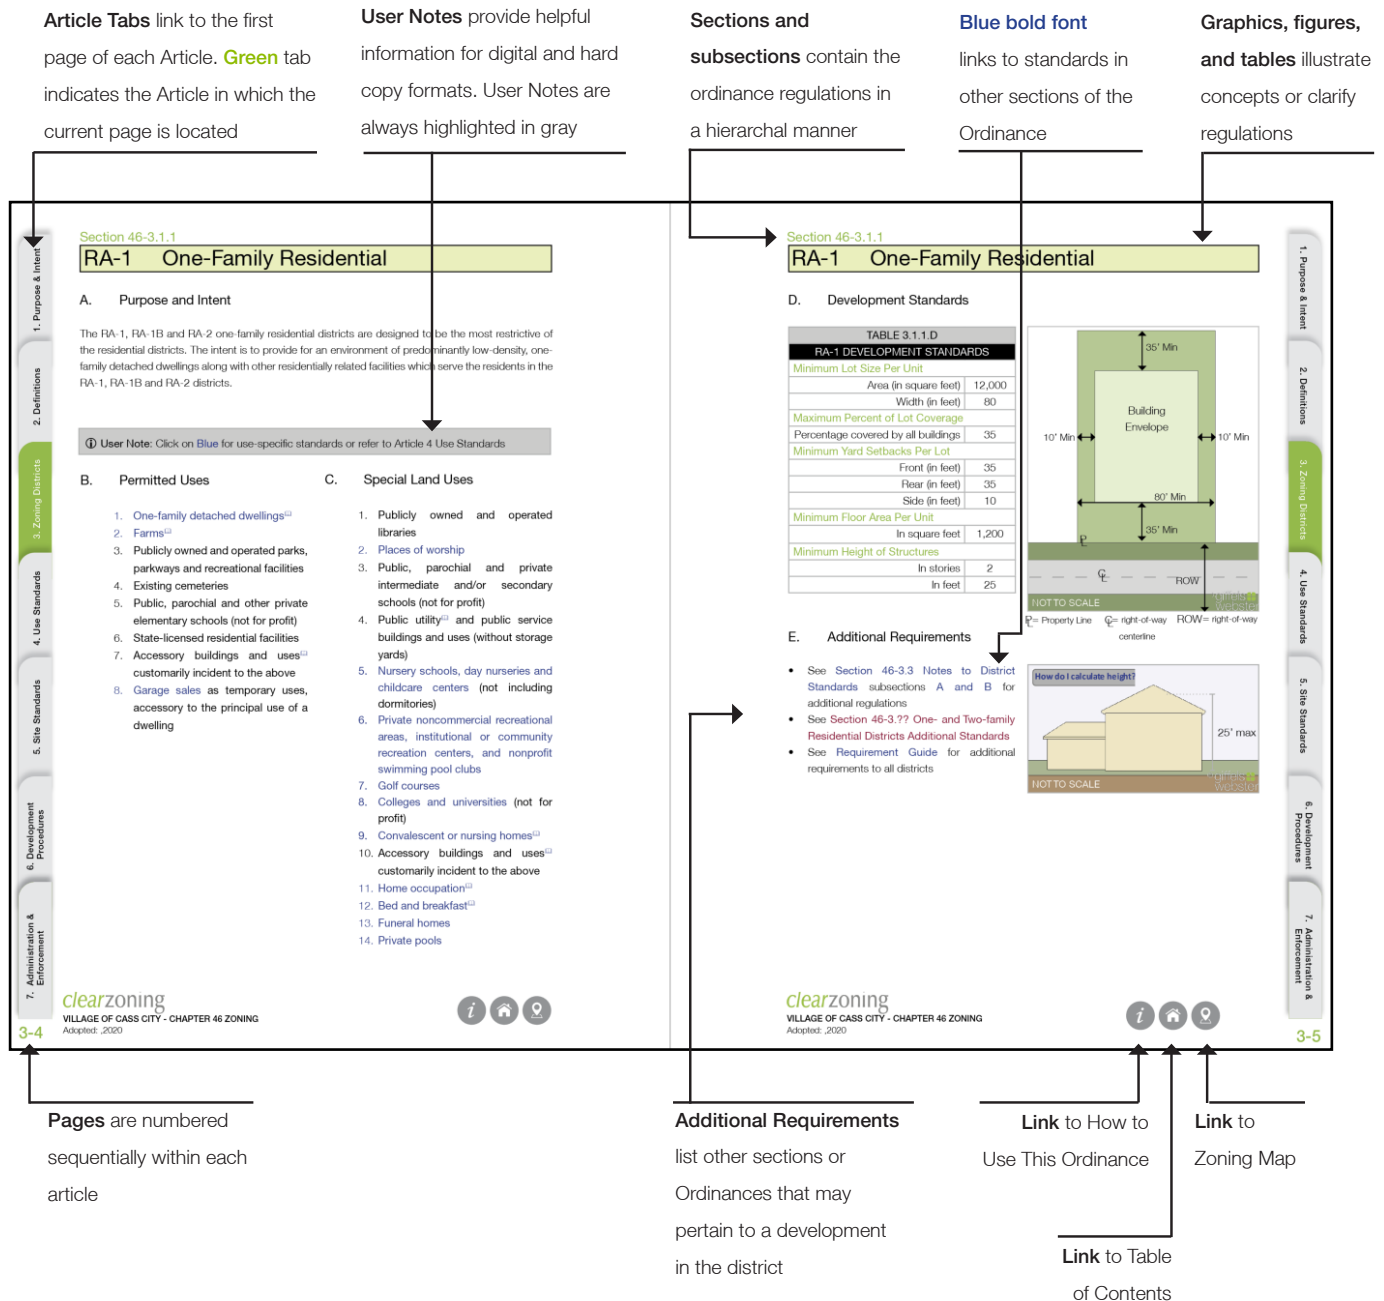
**Article Tabs** link to the first page of each Article. **Green** tab indicates the Article in which the current page is located

**User Notes** provide helpful information for digital and hard copy formats. User Notes are always highlighted in gray

**Sections and subsections** contain the ordinance regulations in a hierarchal manner

**Blue bold font** links to standards in other sections of the Ordinance

**Graphics, figures, and tables** illustrate concepts or clarify regulations

1. Purpose & Intent
2. Definitions
3. Zoning Districts
4. Use Standards
5. Site Standards
6. Development Procedures
7. Administration & Enforcement

Section 46-3.1.1
RA-1 One-Family Residential

A. Purpose and Intent

The RA-1, RA-1B and RA-2 one-family residential districts are designed to be the most restrictive of the residential districts. The intent is to provide for an environment of predominantly low-density, one-family detached dwellings along with other residentially related facilities which serve the residents in the RA-1, RA-1B and RA-2 districts.

ⓘ User Note: Click on Blue for use-specific standards or refer to Article 4 Use Standards

B. Permitted Uses

1. One-family detached dwellings
2. Farms
3. Publicly owned and operated parks, parkways and recreational facilities
4. Existing cemeteries
5. Public, parochial and other private elementary schools (not for profit)
6. State-licensed residential facilities
7. Accessory buildings and uses customarily incident to the above
8. Garage sales as temporary uses, accessory to the principal use of a dwelling

C. Special Land Uses

1. Publicly owned and operated libraries
2. Places of worship
3. Public, parochial and private intermediate and/or secondary schools (not for profit)
4. Public utility and public service buildings and uses (without storage yards)
5. Nursery schools, day nurseries and childcare centers (not including dormitories)
6. Private noncommercial recreational areas, institutional or community recreation centers, and nonprofit swimming pool clubs
7. Golf courses
8. Colleges and universities (not for profit)
9. Convalescent or nursing homes
10. Accessory buildings and uses customarily incident to the above
11. Home occupation
12. Bed and breakfast
13. Funeral homes
14. Private pools

clearzoning
VILLAGE OF CASS CITY - CHAPTER 46 ZONING
Adopted: ,2020

3-4

Section 46-3.1.1
RA-1 One-Family Residential

D. Development Standards

| TABLE 3.1.1.D | |
|---|---|
| RA-1 DEVELOPMENT STANDARDS | |
| Minimum Lot Size Per Unit | |
| Area (in square feet) | 12,000 |
| Width (in feet) | 80 |
| Maximum Percent of Lot Coverage | |
| Percentage covered by all buildings | 35 |
| Minimum Yard Setbacks Per Lot | |
| Front (in feet) | 35 |
| Rear (in feet) | 35 |
| Side (in feet) | 10 |
| Minimum Floor Area Per Unit | |
| In square feet | 1,200 |
| Minimum Height of Structures | |
| In stories | 2 |
| In feet | 25 |

35' Min
Building Envelope
10' Min
10' Min
80' Min
35' Min
ROW
NOT TO SCALE
P̶ = Property Line ℄ = right-of-way centerline ROW = right-of-way

E. Additional Requirements

• See Section 46-3.3 Notes to District Standards subsections A and B for additional regulations
• See Section 46-3.?? One- and Two-family Residential Districts Additional Standards
• See Requirement Guide for additional requirements to all districts

How do I calculate height?
25' max
NOT TO SCALE

clearzoning
VILLAGE OF CASS CITY - CHAPTER 46 ZONING
Adopted: ,2020

3-5

**Pages** are numbered sequentially within each article

**Additional Requirements** list other sections or Ordinances that may pertain to a development in the district

**Link** to How to Use This Ordinance

**Link** to Zoning Map

**Link** to Table of Contents